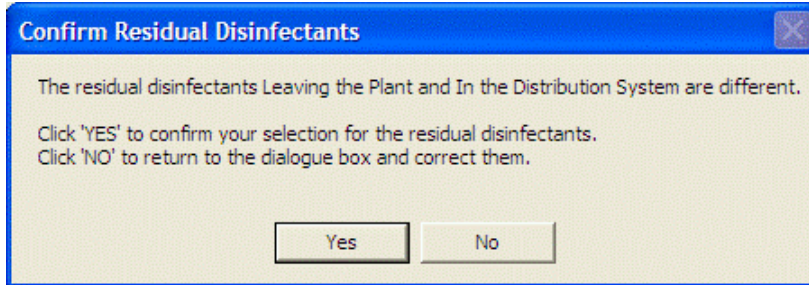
Confirm Residual Disinfectants

The residual disinfectants Leaving the Plant and In the Distribution System are different.

Click 'YES' to confirm your selection for the residual disinfectants.
Click 'NO' to return to the dialogue box and correct them.

Yes

No